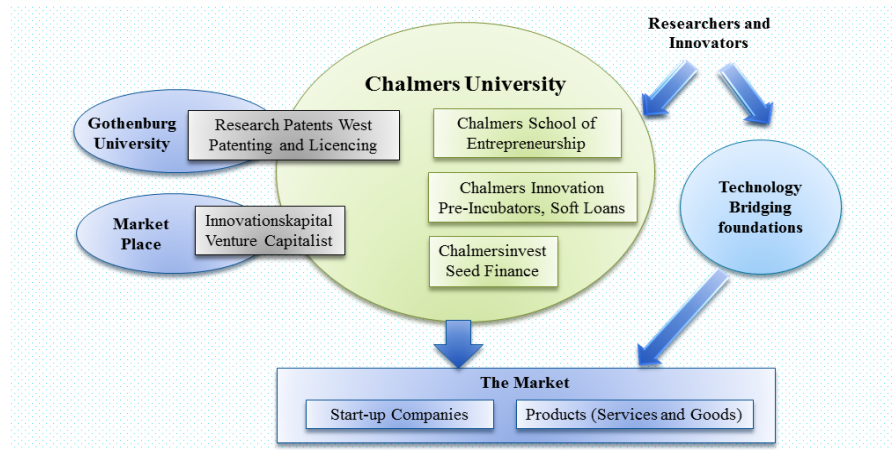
Researchers and Innovators

Chalmers University

Gothenburg University

Research Patents West Patenting and Licencing

Chalmers School of Entrepreneurship

Chalmers Innovation Pre-Incubators, Soft Loans

Market Place

Innovationskapital Venture Capitalist

Chalmersinvest Seed Finance

Technology Bridging foundations

The Market

Start-up Companies

Products (Services and Goods)